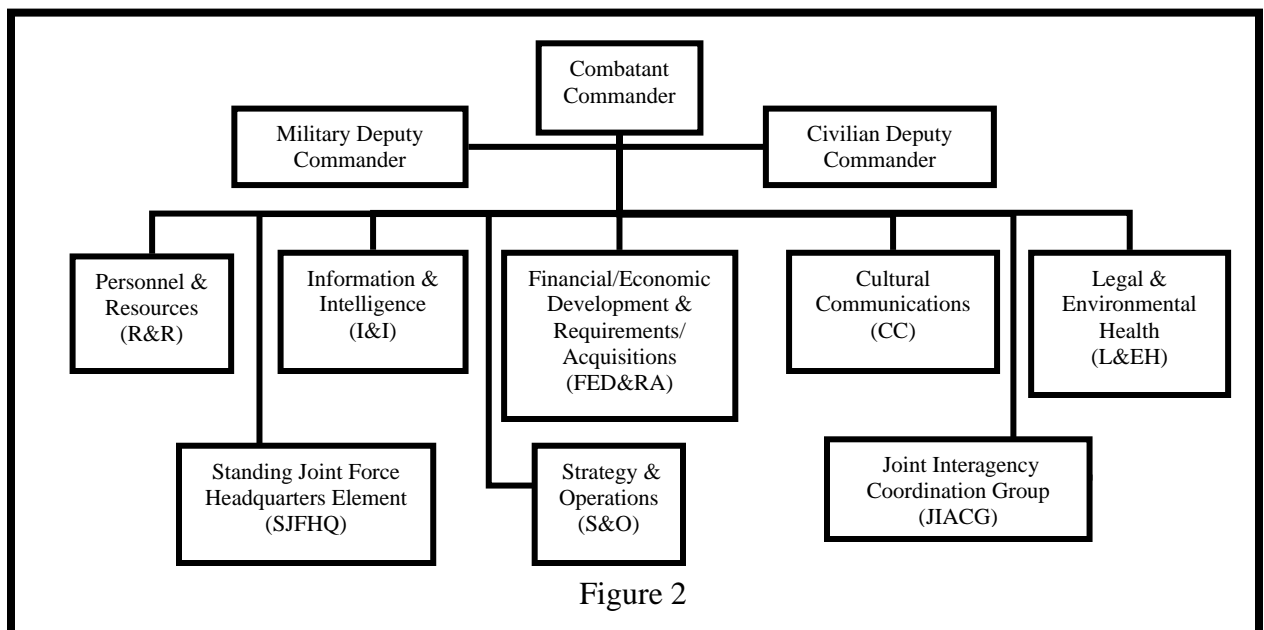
Combatant Commander

Military Deputy Commander

Civilian Deputy Commander

Personnel & Resources (R&R)

Information & Intelligence (I&I)

Financial/Economic Development & Requirements/ Acquisitions (FED&RA)

Cultural Communications (CC)

Legal & Environmental Health (L&EH)

Standing Joint Force Headquarters Element (SJFHQ)

Strategy & Operations (S&O)

Joint Interagency Coordination Group (JIACG)

Figure 2